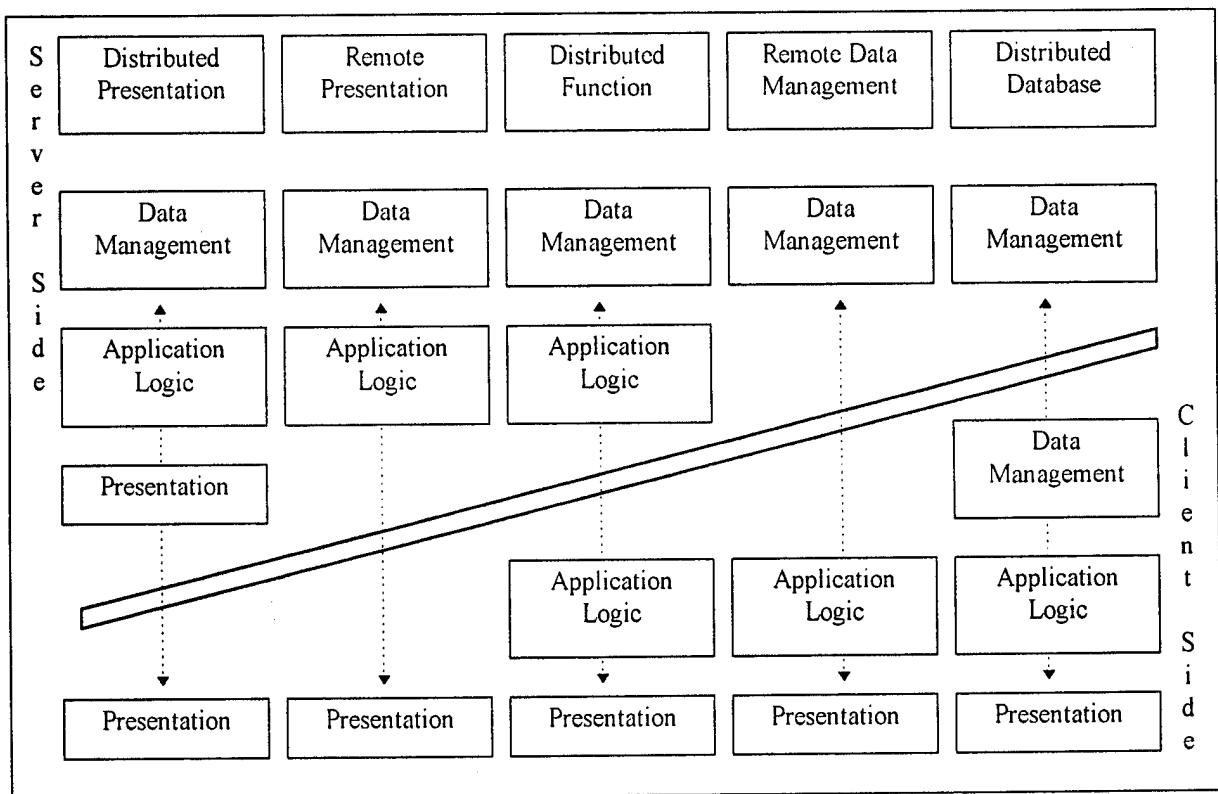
Server Side

Distributed Presentation

Remote Presentation

Distributed Function

Remote Data Management

Distributed Database

Data Management

Data Management

Data Management

Data Management

Data Management

Application Logic

Application Logic

Application Logic

Presentation

Client Side

Data Management

Application Logic

Application Logic

Application Logic

Presentation

Presentation

Presentation

Presentation

Presentation